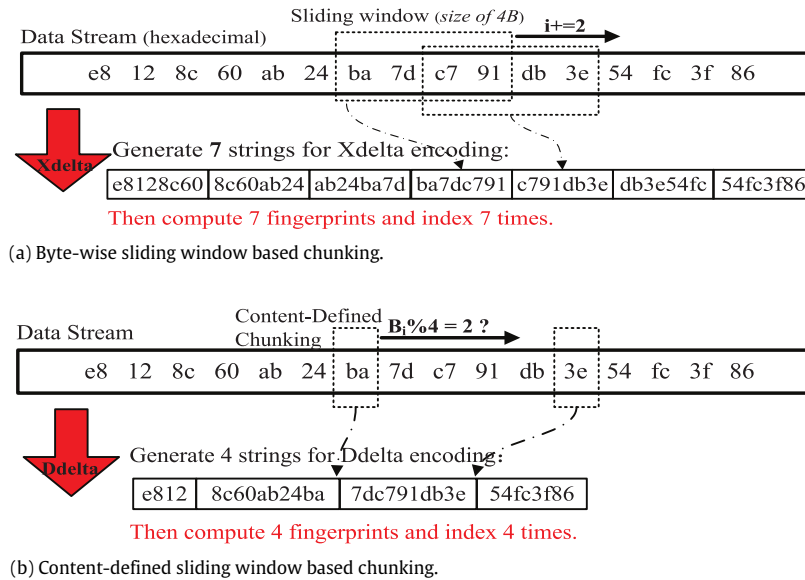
Sliding window (size of 4B)

i+=2

Data Stream (hexadecimal)

e8 12 8c 60 ab 24 ba 7d c7 91 db 3e 54 fc 3f 86

Xdelta

Generate 7 strings for Xdelta encoding:

| e8128c60 | 8c60ab24 | ab24ba7d | ba7dc791 | c791db3e | db3e54fc | 54fc3f86 |
|---|---|---|---|---|---|---|

Then compute 7 fingerprints and index 7 times.

(a) Byte-wise sliding window based chunking.

Content-Defined Chunking

$B_i\%4 = 2$ ?

Data Stream

e8 12 8c 60 ab 24 ba 7d c7 91 db 3e 54 fc 3f 86

Ddelta

Generate 4 strings for Ddelta encoding:

| e812 | 8c60ab24ba | 7dc791db3e | 54fc3f86 |
|---|---|---|---|

Then compute 4 fingerprints and index 4 times.

(b) Content-defined sliding window based chunking.